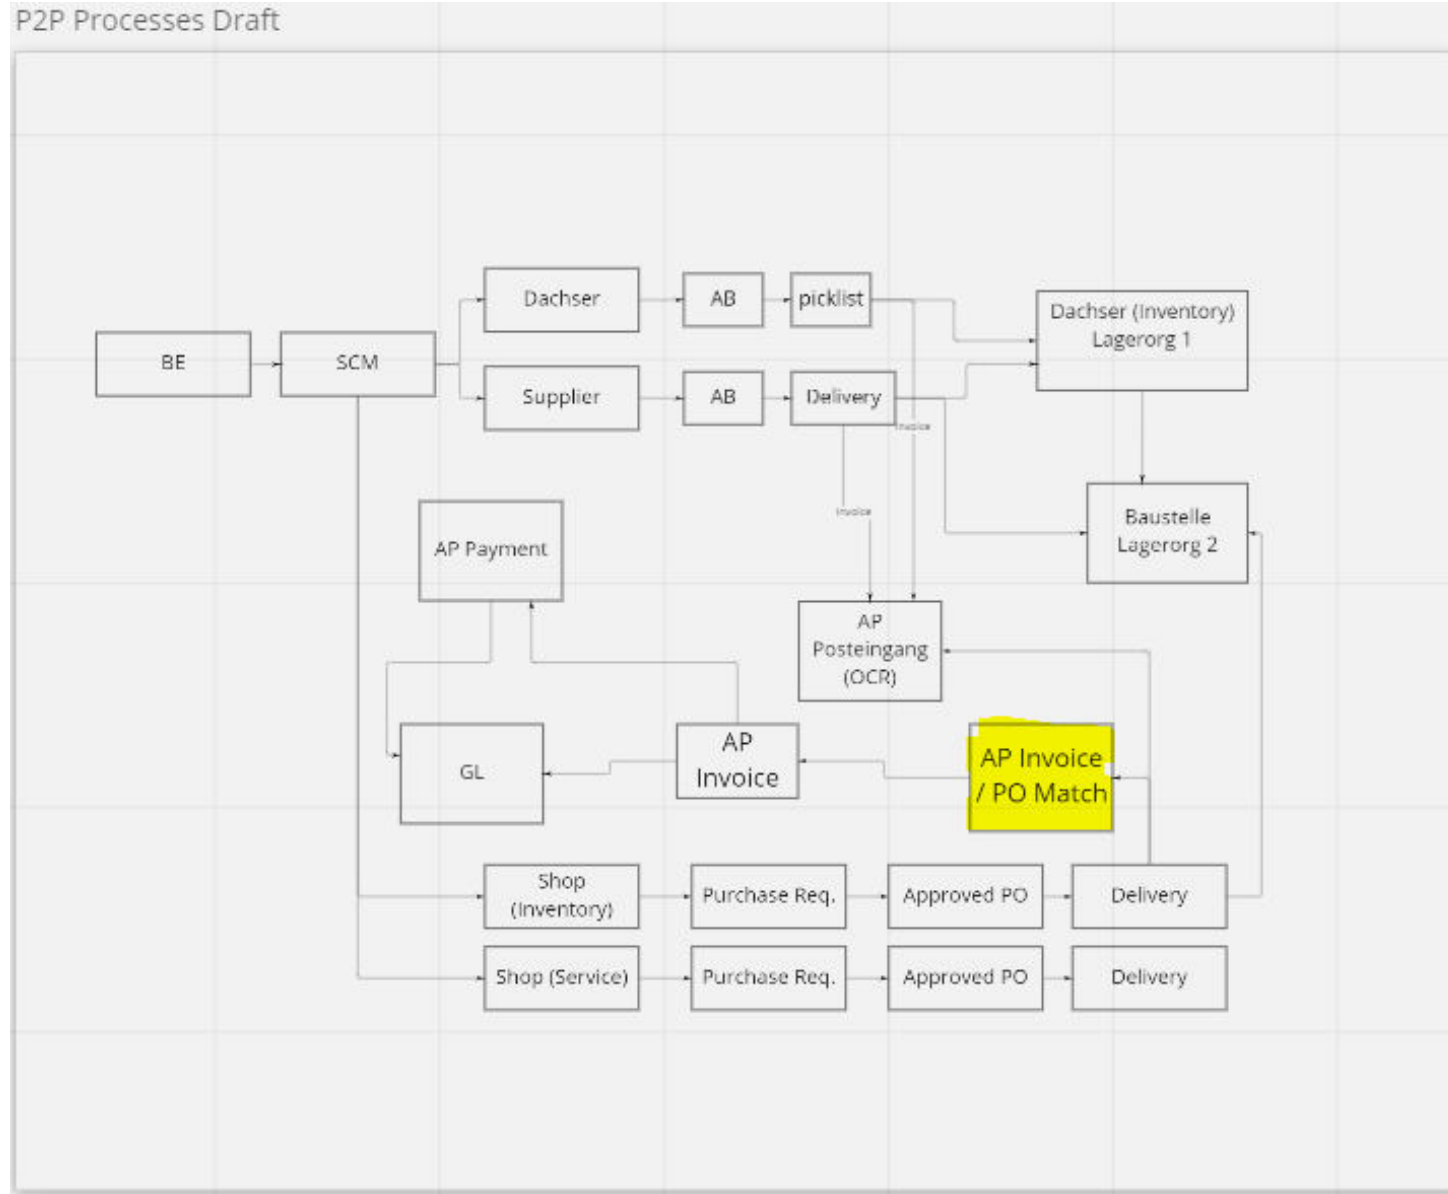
P2P Processes Draft

BE

SCM

Dachser

AB

picklist

Dachser (Inventory) Lagerorg 1

Supplier

AB

Delivery

Invoice

Invoice

Baustelle Lagerorg 2

AP Payment

AP Posteingang (OCR)

GL

AP Invoice

AP Invoice / PO Match

Shop (Inventory)

Purchase Req.

Approved PO

Delivery

Shop (Service)

Purchase Req.

Approved PO

Delivery